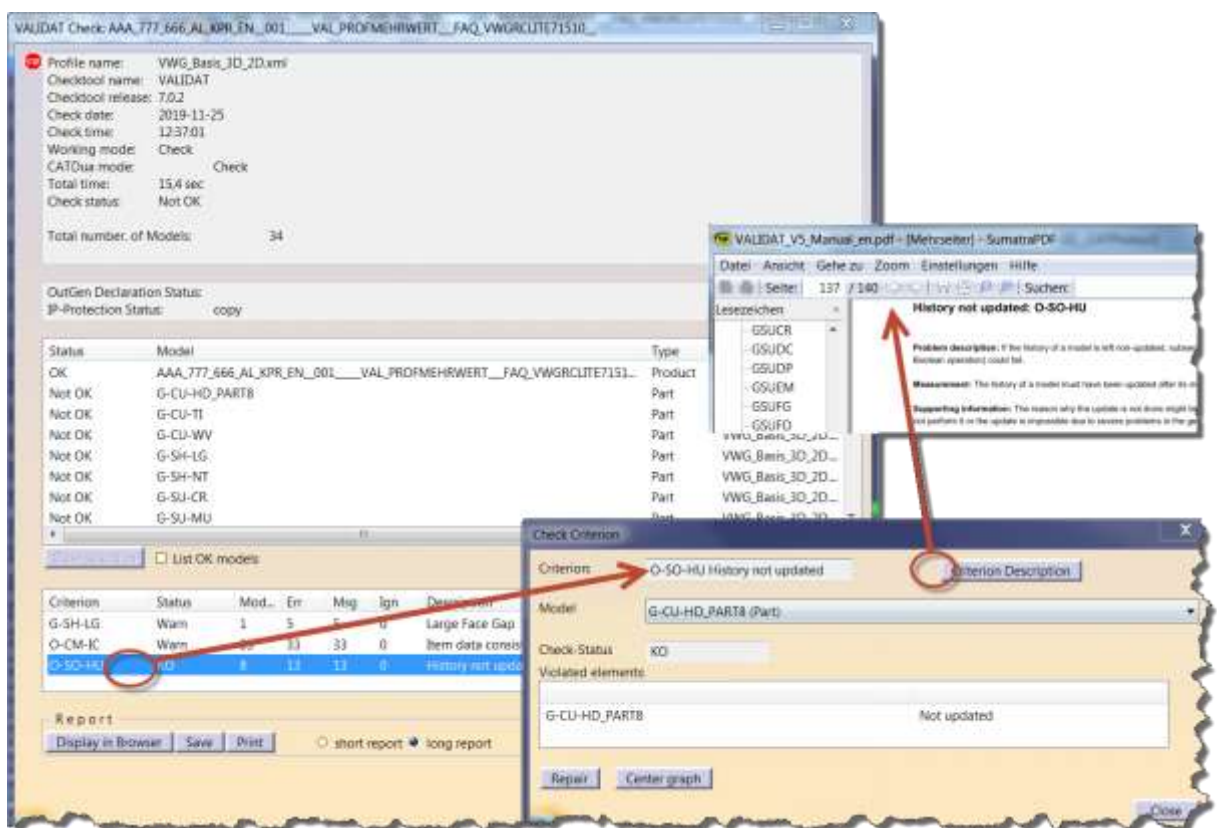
VALIDAT Check: AAA_777_666_AL_KPR_EN__001____VAL_PROFMEHRWERT__FAQ_VWGRCLITE71510_

Profile name: VWG_Basis_3D_2D.xml
Checktool name: VALIDAT
Checktool release: 7.0.2
Check date: 2019-11-25
Check time: 12:37:01
Working mode: Check
CATDua mode: Check
Total time: 15,4 sec
Check status: Not OK

Total number. of Models: 34

OutGen Declaration Status:
IP-Protection Status: copy

| Status | Model | Type | |
|---|---|---|---|
| OK | AAA_777_666_AL_KPR_EN__001____VAL_PROFMEHRWERT__FAQ_VWGRCLITE7151... | Product | |
| Not OK | G-CU-HD_PART8 | Part | |
| Not OK | G-CU-TI | Part | |
| Not OK | G-CU-WV | Part | VWG_Basis_3D_2D... |
| Not OK | G-SH-LG | Part | VWG_Basis_3D_2D... |
| Not OK | G-SH-NT | Part | VWG_Basis_3D_2D... |
| Not OK | G-SU-CR | Part | VWG_Basis_3D_2D... |
| Not OK | G-SU-MU | Part | VWG_Basis_3D_2D... |

List OK models

| Criterion | Status | Mod... | Err | Msg | Ign | Description |
|---|---|---|---|---|---|---|
| G-SH-LG | Warn | 1 | 5 | 5 | 0 | Large Face Gap |
| O-CM-IC | Warn | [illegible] | 33 | 33 | 0 | Item data consis |
| O-SO-HU | KO | 8 | 13 | 13 | 0 | History not upda |

Report
Display in Browser | Save | Print
short report long report

VALIDAT_V5_Manual_en.pdf - [Mehrseiter] - SumatraPDF
Datei Ansicht Gehe zu Zoom Einstellungen Hilfe
Seite: 137 / 140 Suchen:
Lesezeichen
GSUCR
GSUDC
GSUDP
GSUEM
GSUFG
GSUFO
History not updated: O-SO-HU
Problem description: If the history of a model is left non-updated, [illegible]
Measurement: The history of a model must have been updated after its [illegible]
Supporting information: The reason why the update is not done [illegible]

Check Criterion
Criterion: O-SO-HU History not updated
Criterion Description
Model: G-CU-HD_PART8 (Part)
Check-Status: KO
Violated elements
G-CU-HD_PART8 Not updated
Repair Center graph
Close